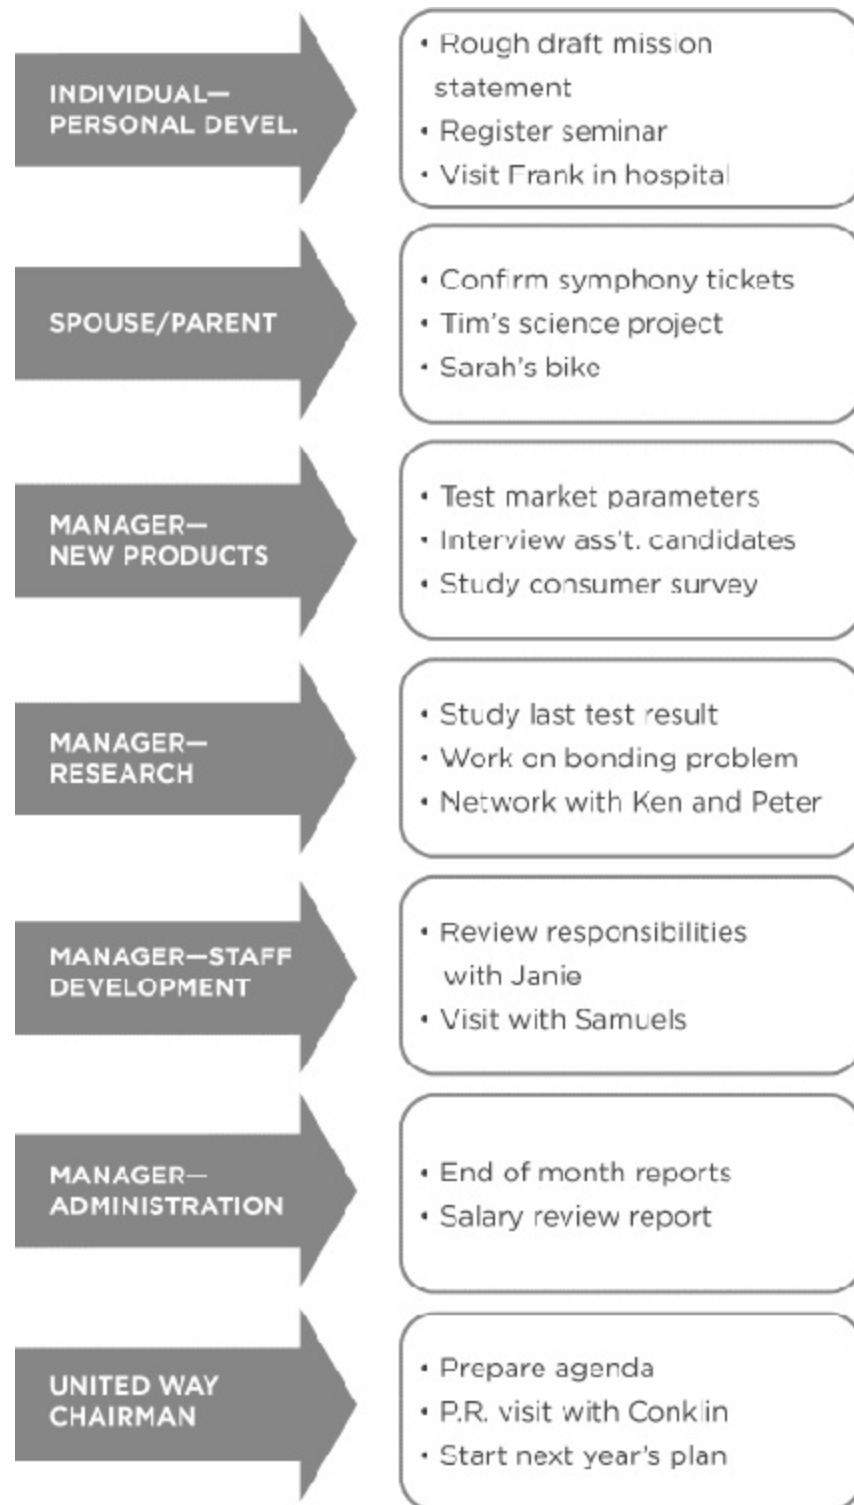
INDIVIDUAL—PERSONAL DEVEL.

• Rough draft mission statement
• Register seminar
• Visit Frank in hospital

SPOUSE/PARENT

• Confirm symphony tickets
• Tim's science project
• Sarah's bike

MANAGER—NEW PRODUCTS

• Test market parameters
• Interview ass't. candidates
• Study consumer survey

MANAGER—RESEARCH

• Study last test result
• Work on bonding problem
• Network with Ken and Peter

MANAGER—STAFF DEVELOPMENT

• Review responsibilities with Janie
• Visit with Samuels

MANAGER—ADMINISTRATION

• End of month reports
• Salary review report

UNITED WAY CHAIRMAN

• Prepare agenda
• P.R. visit with Conklin
• Start next year's plan